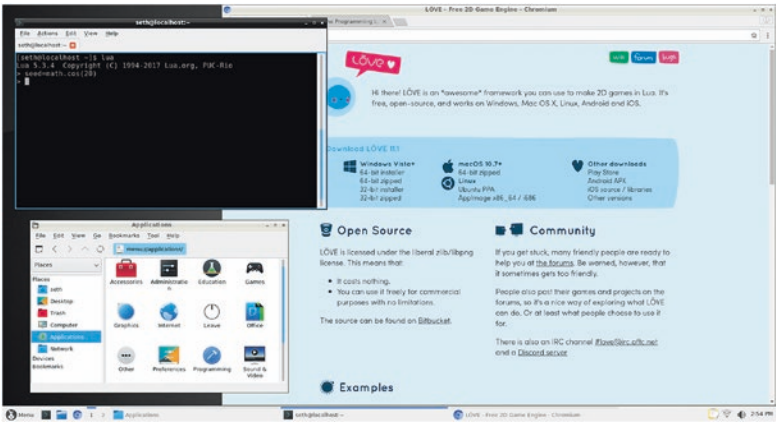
seth@localhost:~
File Actions Edit View Help
[seth@localhost ~]$ lua
Lua 5.3.4 Copyright (C) 1994-2017 Lua.org, PUC-Rio
> seed=math.cos(20)
>

LÖVE - Free 2D Game Engine - Chromium
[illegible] Programming L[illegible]

wiki forums bugs

LÖVE

Hi there! LÖVE is an *awesome* framework you can use to make 2D games in Lua. It's free, open-source, and works on Windows, Mac OS X, Linux, Android and iOS.

Download LÖVE 11.1

Windows Vista+
64-bit installer
64-bit zipped
32-bit installer
32-bit zipped

macOS 10.7+
64-bit zipped
Linux
Ubuntu PPA
AppImage x86_64 / i686

Other downloads
Play Store
Android APK
iOS source / libraries
Other versions

Open Source

LÖVE is licensed under the liberal zlib/libpng license. This means that:

It costs nothing.
You can use it freely for commercial purposes with no limitations.

The source can be found on Bitbucket.

Community

If you get stuck, many friendly people are ready to help you at the forums. Be warned, however, that it sometimes gets too friendly.

People also post their games and projects on the forums, so it's a nice way of exploring what LÖVE can do. Or at least what people choose to use it for.

There is also an IRC channel #love@irc.oftc.net and a Discord server

Examples

Applications
File Edit View Go Bookmarks Tool Help
menu://applications/
Places
seth
Desktop
Trash
Computer
Applications
Network
Devices
Bookmarks

Accessories
Administration
Education
Games
Graphics
Internet
Leave
Office
Other
Preferences
Programming
Sound & Video

Menu 1 2 Applications seth@localhost:~ LÖVE - Free 2D Game Engine - Chromium 2:54 PM